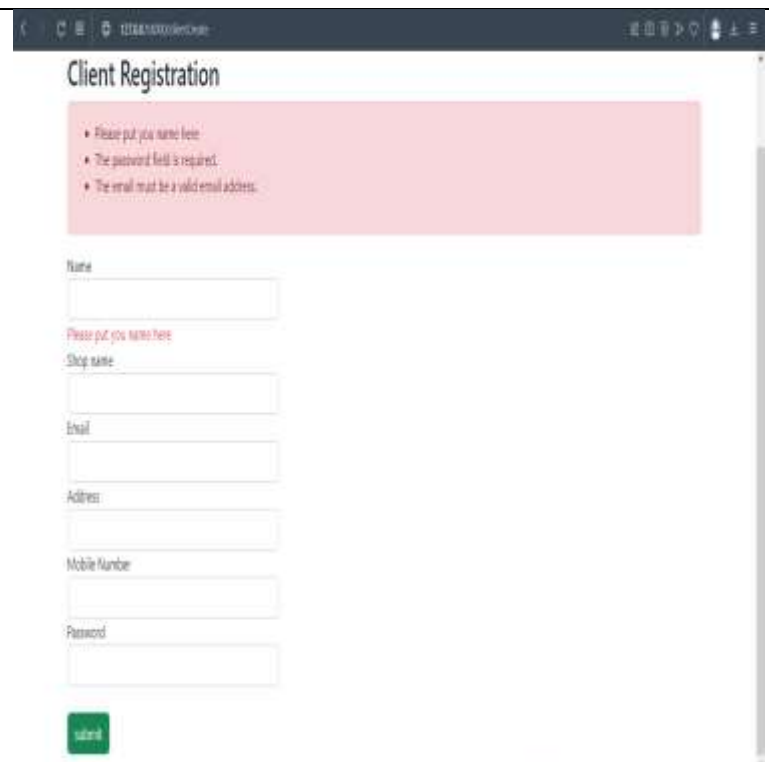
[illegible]

Client Registration

- Please put you name here.
- The password field is required.
- The email must be a valid email address.

Name

Please put you names here

Shop name

Email

Address

Mobile Number

Password

submit